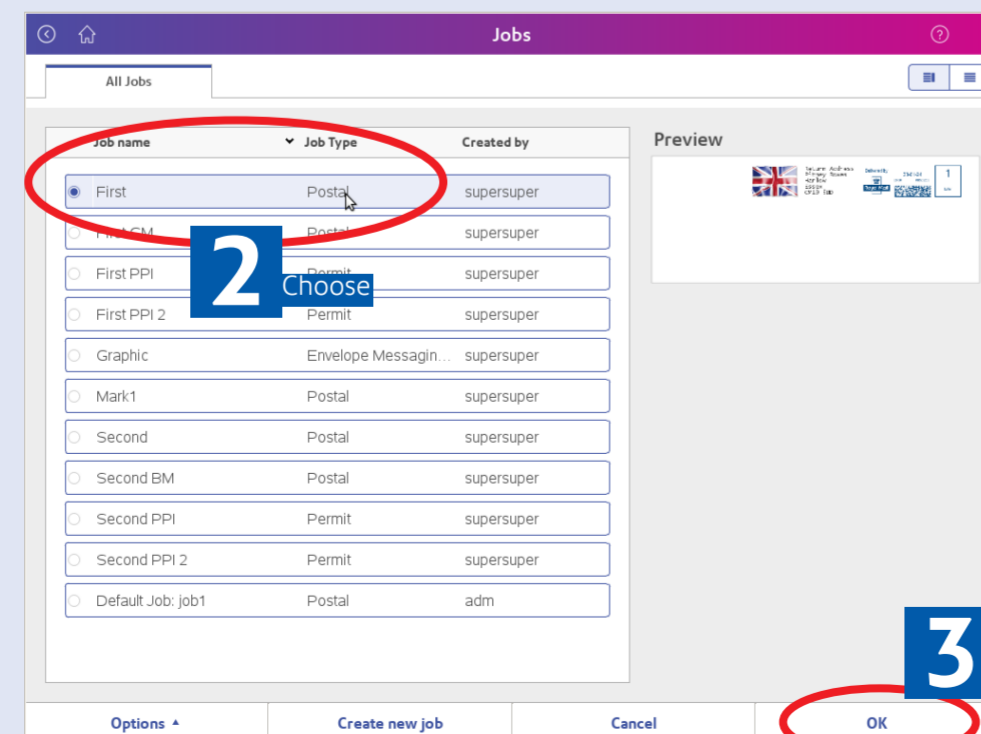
Jobs

All Jobs

| Job name | Job Type | Created by |
|---|---|---|
| First | Postal | supersuper |
| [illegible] | Postal | supersuper |
| First PPI | Permit | supersuper |
| First PPI 2 | Permit | supersuper |
| Graphic | Envelope Messagin... | supersuper |
| Mark1 | Postal | supersuper |
| Second | Postal | supersuper |
| Second BM | Postal | supersuper |
| Second PPI | Permit | supersuper |
| Second PPI 2 | Permit | supersuper |
| Default Job: job1 | Postal | adm |

2 Choose

Preview

1

3

Options ▲
Create new job
Cancel
OK